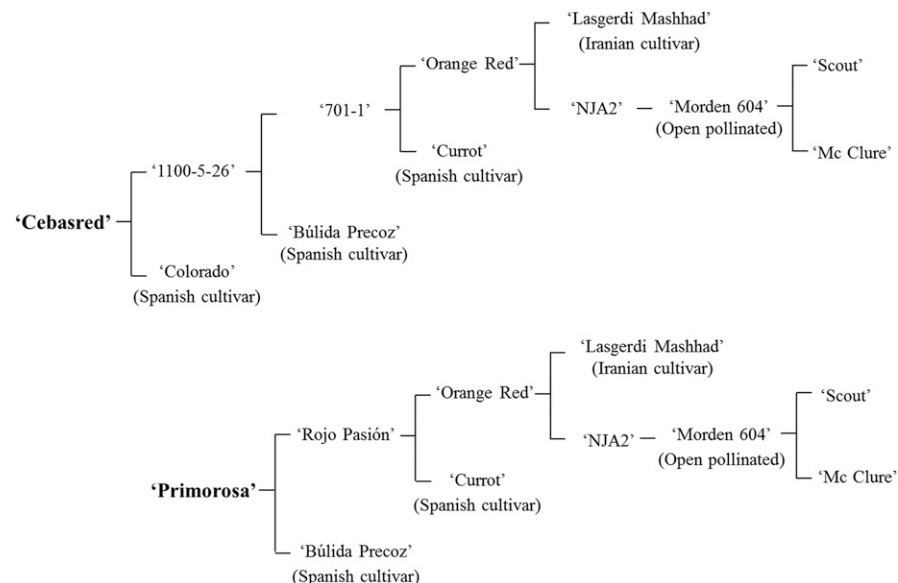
'Cebasred'

'1100-5-26'

'Colorado'
(Spanish cultivar)

'701-1'

'Búlida Precoz'
(Spanish cultivar)

'Orange Red'

'Currot'
(Spanish cultivar)

'Lasgerdi Mashhad'
(Iranian cultivar)

'NJA2'

'Morden 604'
(Open pollinated)

'Scout'

'Mc Clure'

'Primorosa'

'Rojo Pasión'

'Búlida Precoz'
(Spanish cultivar)

'Orange Red'

'Currot'
(Spanish cultivar)

'Lasgerdi Mashhad'
(Iranian cultivar)

'NJA2'

'Morden 604'
(Open pollinated)

'Scout'

'Mc Clure'